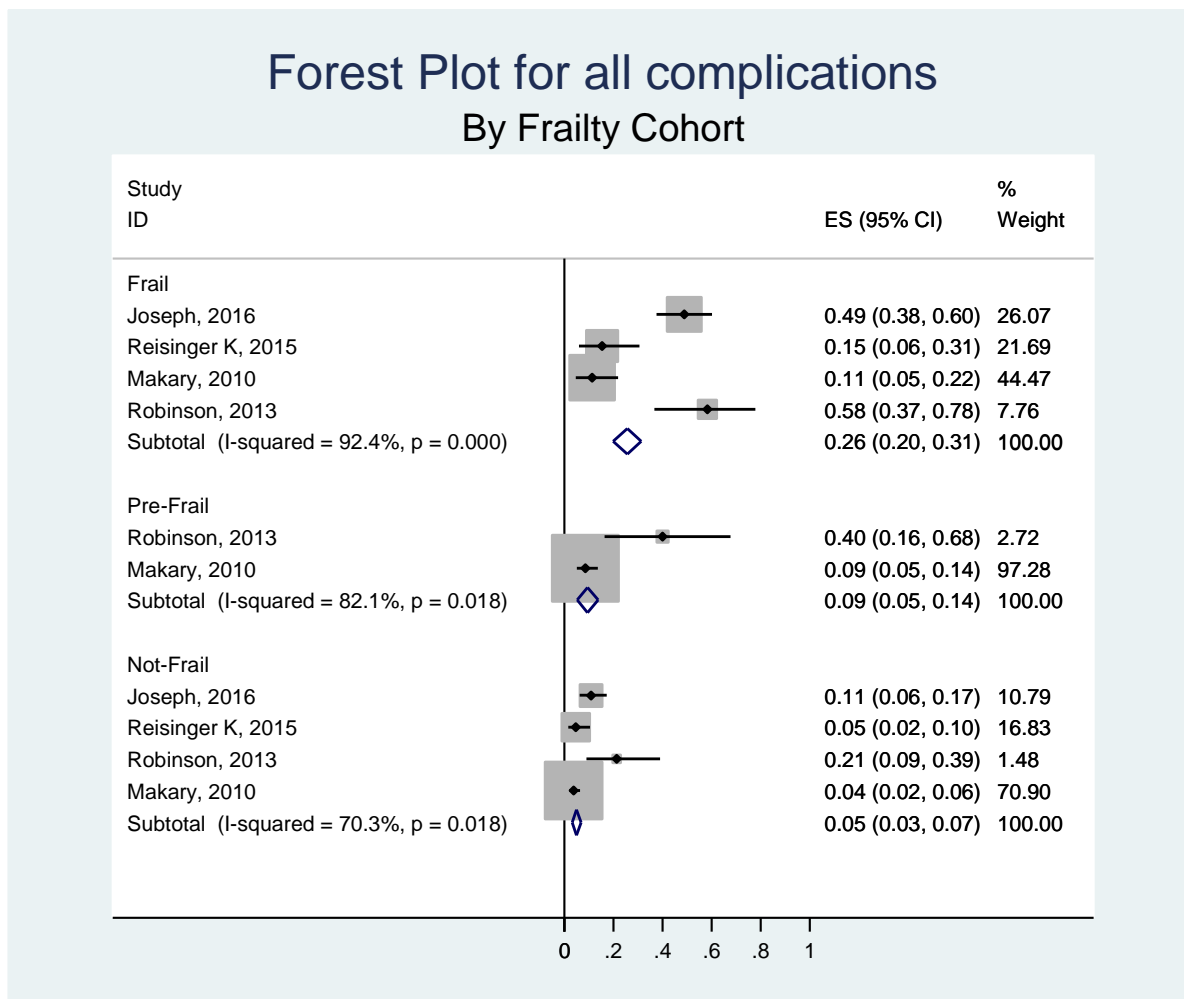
Forest Plot for all complications
By Frailty Cohort

| Study ID | ES (95% CI) | % Weight |
|---|---|---|
| Frail | | |
| Joseph, 2016 | 0.49 (0.38, 0.60) | 26.07 |
| Reisinger K, 2015 | 0.15 (0.06, 0.31) | 21.69 |
| Makary, 2010 | 0.11 (0.05, 0.22) | 44.47 |
| Robinson, 2013 | 0.58 (0.37, 0.78) | 7.76 |
| Subtotal (I-squared = 92.4%, p = 0.000) | 0.26 (0.20, 0.31) | 100.00 |
| Pre-Frail | | |
| Robinson, 2013 | 0.40 (0.16, 0.68) | 2.72 |
| Makary, 2010 | 0.09 (0.05, 0.14) | 97.28 |
| Subtotal (I-squared = 82.1%, p = 0.018) | 0.09 (0.05, 0.14) | 100.00 |
| Not-Frail | | |
| Joseph, 2016 | 0.11 (0.06, 0.17) | 10.79 |
| Reisinger K, 2015 | 0.05 (0.02, 0.10) | 16.83 |
| Robinson, 2013 | 0.21 (0.09, 0.39) | 1.48 |
| Makary, 2010 | 0.04 (0.02, 0.06) | 70.90 |
| Subtotal (I-squared = 70.3%, p = 0.018) | 0.05 (0.03, 0.07) | 100.00 |

0 .2 .4 .6 .8 1